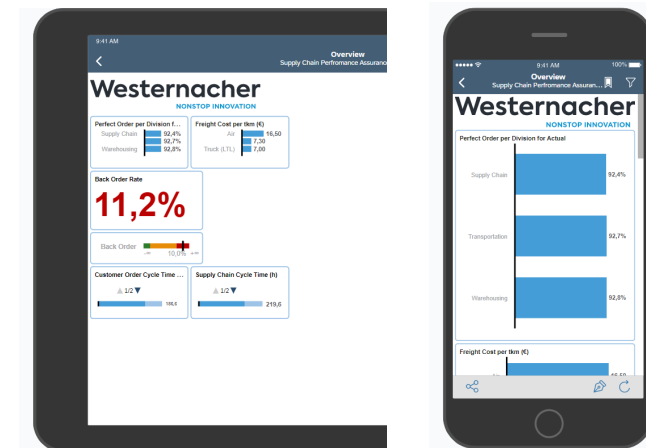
9:41 AM

Overview
Supply Chain Performance Assurance

Westernacher
NONSTOP INNOVATION

Perfect Order per Division f...
Supply Chain 92,4%
92,7%
Warehousing 92,8%

Freight Cost per tkm (€)
Air 16,50
7,30
Truck (LTL) 7,00

Back Order Rate
11,2%

Back Order
10,0%

Customer Order Cycle Time ...
1/2
168,5

Supply Chain Cycle Time (h)
1/2
219,6

9:41 AM
100%

Overview
Supply Chain Performance Assuran...

Westernacher
NONSTOP INNOVATION

Perfect Order per Division for Actual
Supply Chain 92,4%
Transportation 92,7%
Warehousing 92,8%

Freight Cost per tkm (€)
Air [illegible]